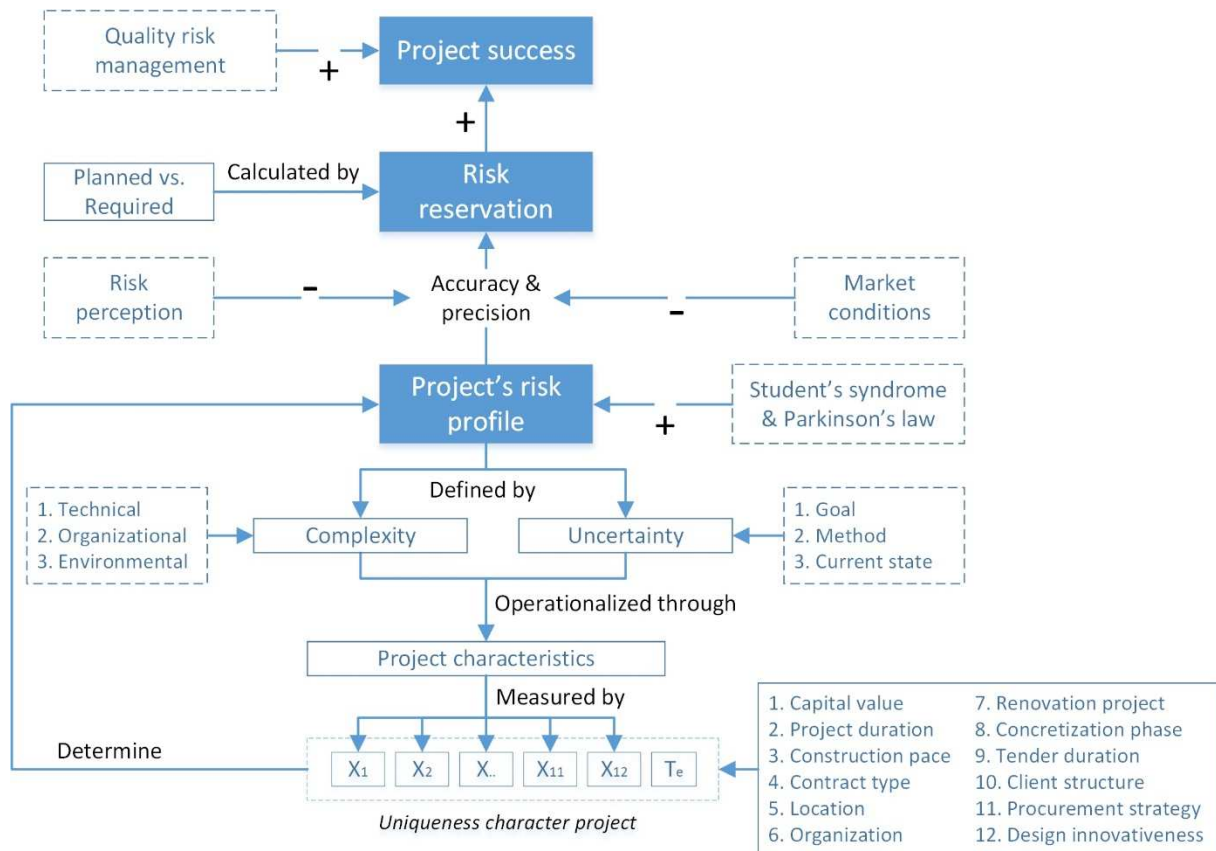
Quality risk management

+

Project success

+

Planned vs. Required

Calculated by

Risk reservation

Risk perception

-

Accuracy & precision

-

Market conditions

Project's risk profile

+

Student's syndrome & Parkinson's law

Defined by

1. Technical
2. Organizational
3. Environmental

Complexity

Uncertainty

1. Goal
2. Method
3. Current state

Operationalized through

Project characteristics

Measured by

Determine

$X_1$ $X_2$ $X_{..}$ $X_{11}$ $X_{12}$ $T_e$

Uniqueness character project

1. Capital value
2. Project duration
3. Construction pace
4. Contract type
5. Location
6. Organization

7. Renovation project
8. Concretization phase
9. Tender duration
10. Client structure
11. Procurement strategy
12. Design innovativeness